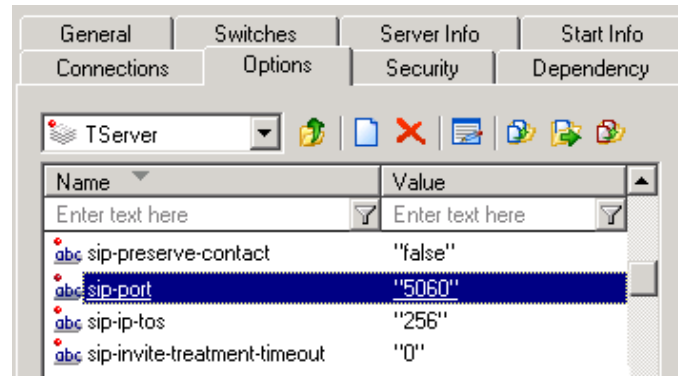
General | Switches | Server Info | Start Info
Connections | Options | Security | Dependency

TServer

| Name | Value |
|---|---|
| Enter text here | Enter text here |
| abc sip-preserve-contact | "false" |
| abc sip-port | "5060" |
| abc sip-ip-tos | "256" |
| abc sip-invite-treatment-timeout | "0" |